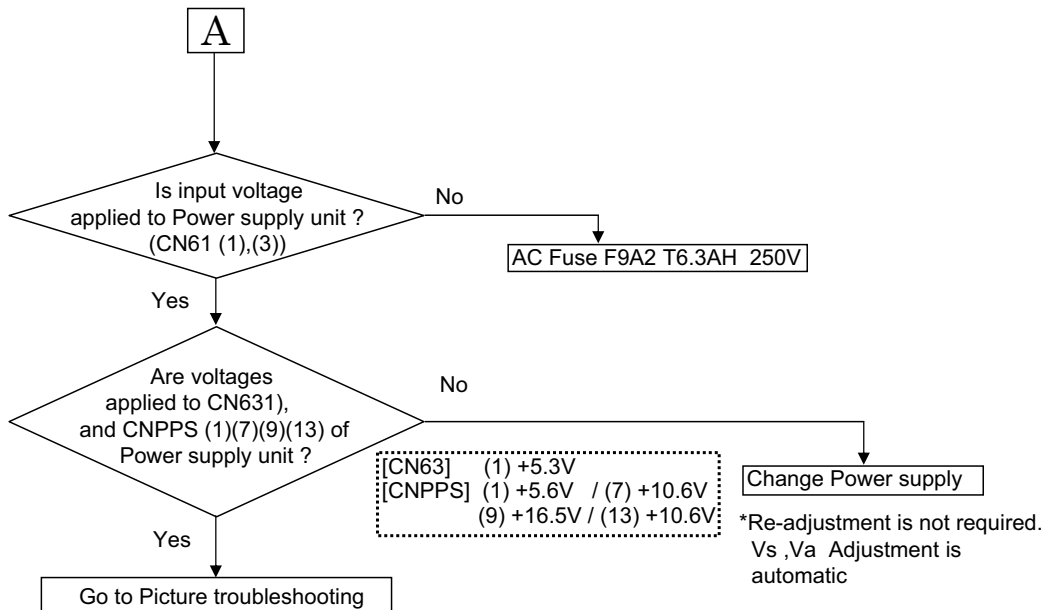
A

Is input voltage applied to Power supply unit ? (CN61 (1),(3))

No

AC Fuse F9A2 T6.3AH 250V

Yes

Are voltages applied to CN631), and CNPPS (1)(7)(9)(13) of Power supply unit ?

No

[CN63] (1) +5.3V
[CNPPS] (1) +5.6V / (7) +10.6V
(9) +16.5V / (13) +10.6V

Change Power supply

*Re-adjustment is not required.
Vs ,Va Adjustment is automatic

Yes

Go to Picture troubleshooting